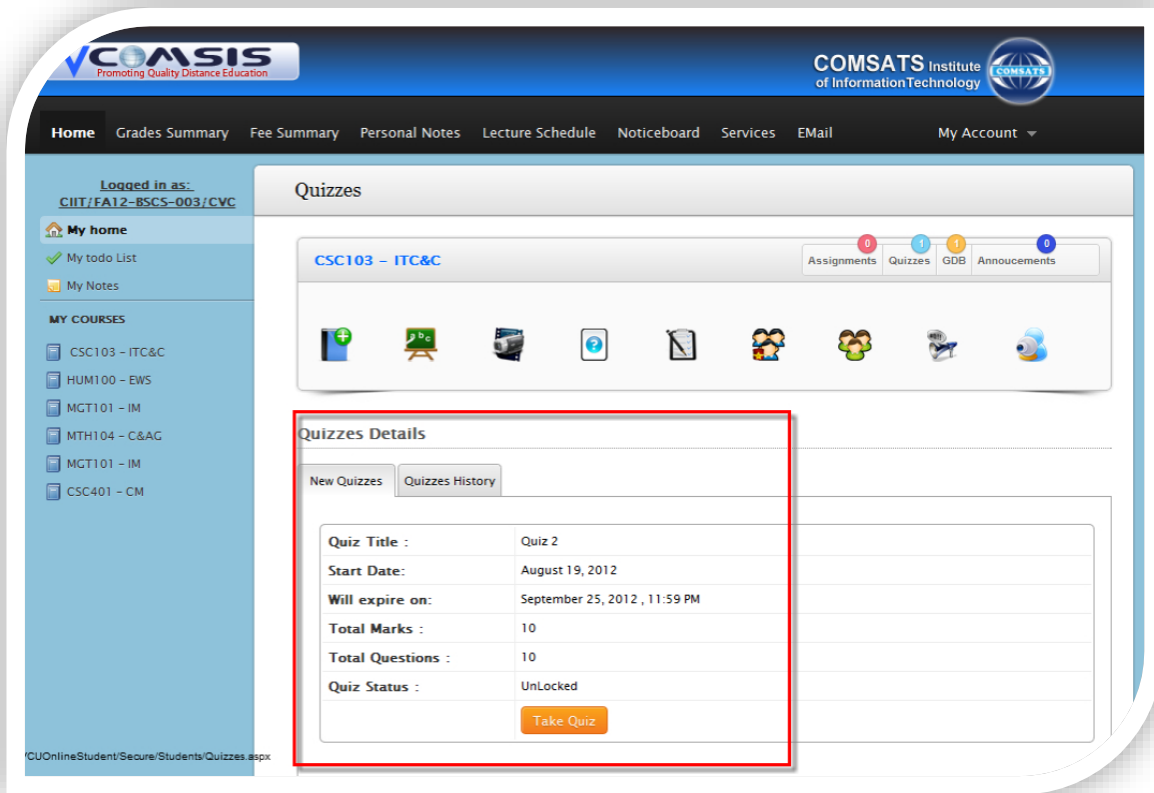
VCOMSIS
Promoting Quality Distance Education

COMSATS Institute of InformationTechnology
COMSATS

Home Grades Summary Fee Summary Personal Notes Lecture Schedule Noticeboard Services EMail My Account

Logged in as:
CIIT/FA12-BSCS-003/CVC

My home
My todo List
My Notes

MY COURSES
CSC103 – ITC&C
HUM100 – EWS
MGT101 – IM
MTH104 – C&AG
MGT101 – IM
CSC401 – CM

Quizzes

CSC103 – ITC&C

| 0 Assignments | 1 Quizzes | 1 GDB | 0 Annoucements |
|---|---|---|---|

Quizzes Details

New Quizzes | Quizzes History

| Quiz Title : | Quiz 2 |
|---|---|
| Start Date: | August 19, 2012 |
| Will expire on: | September 25, 2012 , 11:59 PM |
| Total Marks : | 10 |
| Total Questions : | 10 |
| Quiz Status : | UnLocked |
| | Take Quiz |

/CUOnlineStudent/Secure/Students/Quizzes.aspx